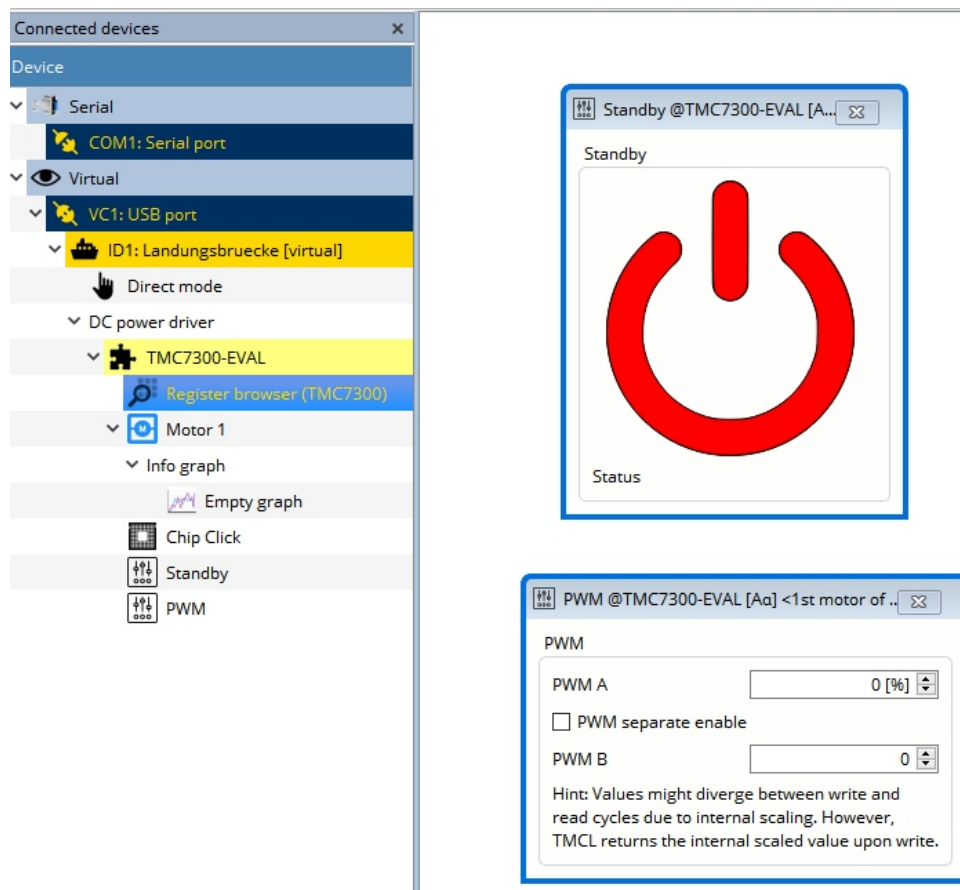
Connected devices ×

Device

Serial

COM1: Serial port

Virtual

VC1: USB port

ID1: Landungsbruecke [virtual]

Direct mode

DC power driver

TMC7300-EVAL

Register browser (TMC7300)

Motor 1

Info graph

Empty graph

Chip Click

Standby

PWM

Standby @TMC7300-EVAL [A...

Standby

Status

PWM @TMC7300-EVAL [Aα] <1st motor of ...

PWM

PWM A 0 [%]

PWM separate enable

PWM B 0

Hint: Values might diverge between write and read cycles due to internal scaling. However, TMCL returns the internal scaled value upon write.